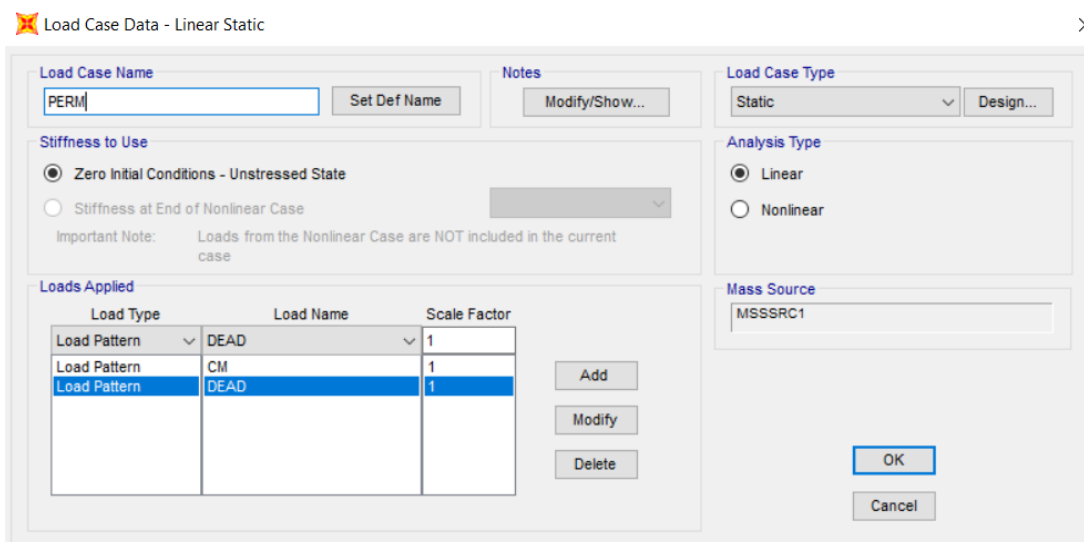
Load Case Data - Linear Static

Load Case Name
PERM
Set Def Name

Notes
Modify/Show...

Load Case Type
Static
Design...

Stiffness to Use
Zero Initial Conditions - Unstressed State
Stiffness at End of Nonlinear Case
Important Note: Loads from the Nonlinear Case are NOT included in the current case

Analysis Type
Linear
Nonlinear

Loads Applied

| Load Type | Load Name | Scale Factor |
|---|---|---|
| Load Pattern | DEAD | 1 |
| Load Pattern | CM | 1 |
| Load Pattern | DEAD | 1 |

Add
Modify
Delete

Mass Source
MSSSRC1

OK
Cancel